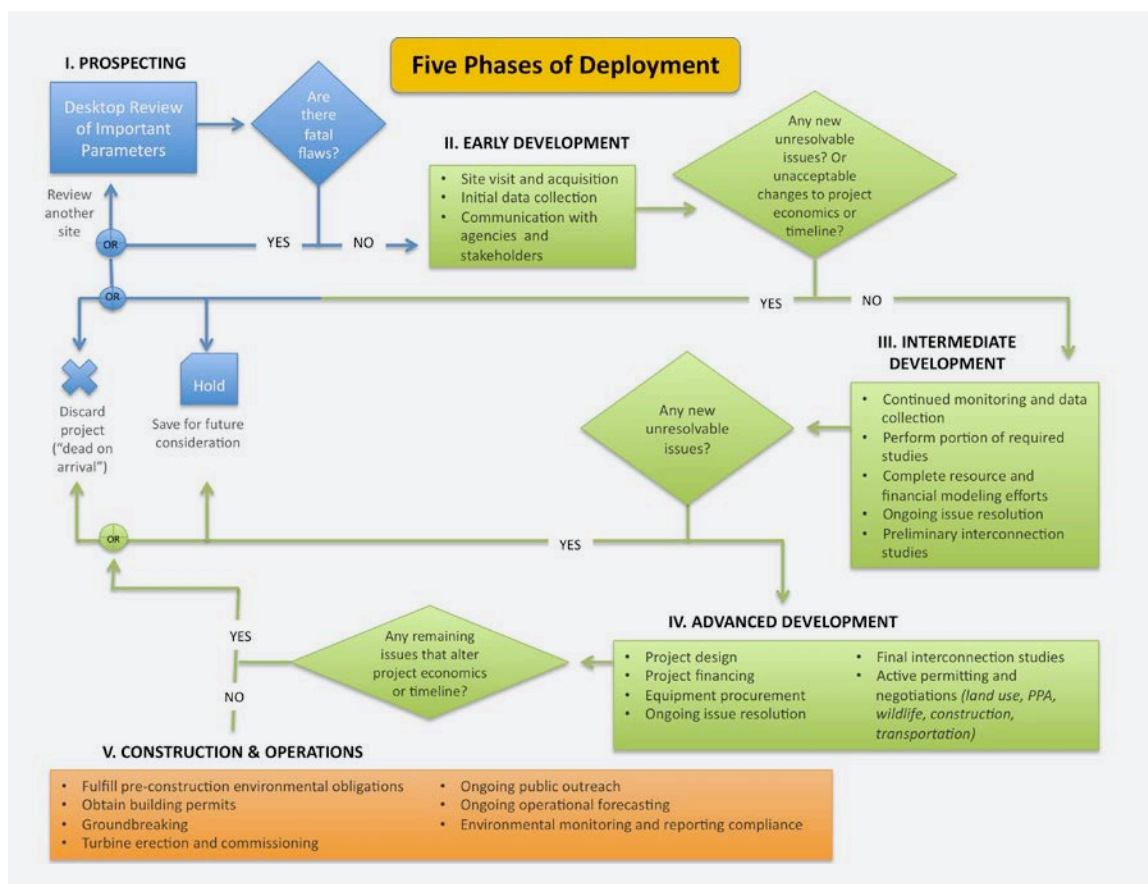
I. PROSPECTING

Five Phases of Deployment

Desktop Review of Important Parameters

Are there fatal flaws?

II. EARLY DEVELOPMENT

- Site visit and acquisition
- Initial data collection
- Communication with agencies and stakeholders

Any new unresolvable issues? Or unacceptable changes to project economics or timeline?

Review another site

OR

YES

NO

OR

YES

NO

III. INTERMEDIATE DEVELOPMENT

Discard project ("dead on arrival")

Hold

Save for future consideration

Any new unresolvable issues?

- Continued monitoring and data collection
- Perform portion of required studies
- Complete resource and financial modeling efforts
- Ongoing issue resolution
- Preliminary interconnection studies

OR

YES

IV. ADVANCED DEVELOPMENT

YES

Any remaining issues that alter project economics or timeline?

NO

- Project design
- Project financing
- Equipment procurement
- Ongoing issue resolution

- Final interconnection studies
- Active permitting and negotiations *(land use, PPA, wildlife, construction, transportation)*

V. CONSTRUCTION & OPERATIONS

- Fulfill pre-construction environmental obligations
- Obtain building permits
- Groundbreaking
- Turbine erection and commissioning

- Ongoing public outreach
- Ongoing operational forecasting
- Environmental monitoring and reporting compliance